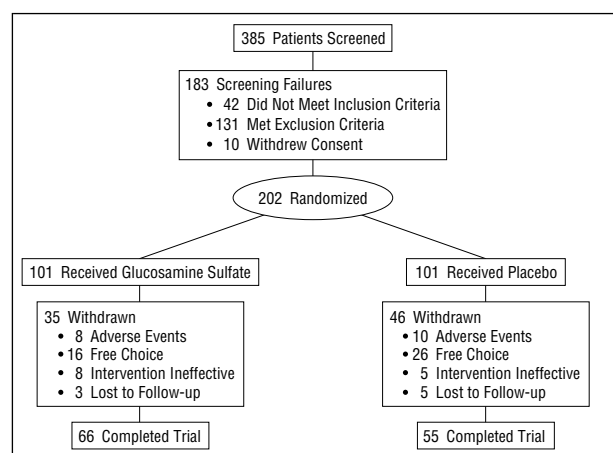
385 Patients Screened

183 Screening Failures
• 42 Did Not Meet Inclusion Criteria
• 131 Met Exclusion Criteria
• 10 Withdrew Consent

202 Randomized

101 Received Glucosamine Sulfate

35 Withdrawn
• 8 Adverse Events
• 16 Free Choice
• 8 Intervention Ineffective
• 3 Lost to Follow-up

66 Completed Trial

101 Received Placebo

46 Withdrawn
• 10 Adverse Events
• 26 Free Choice
• 5 Intervention Ineffective
• 5 Lost to Follow-up

55 Completed Trial